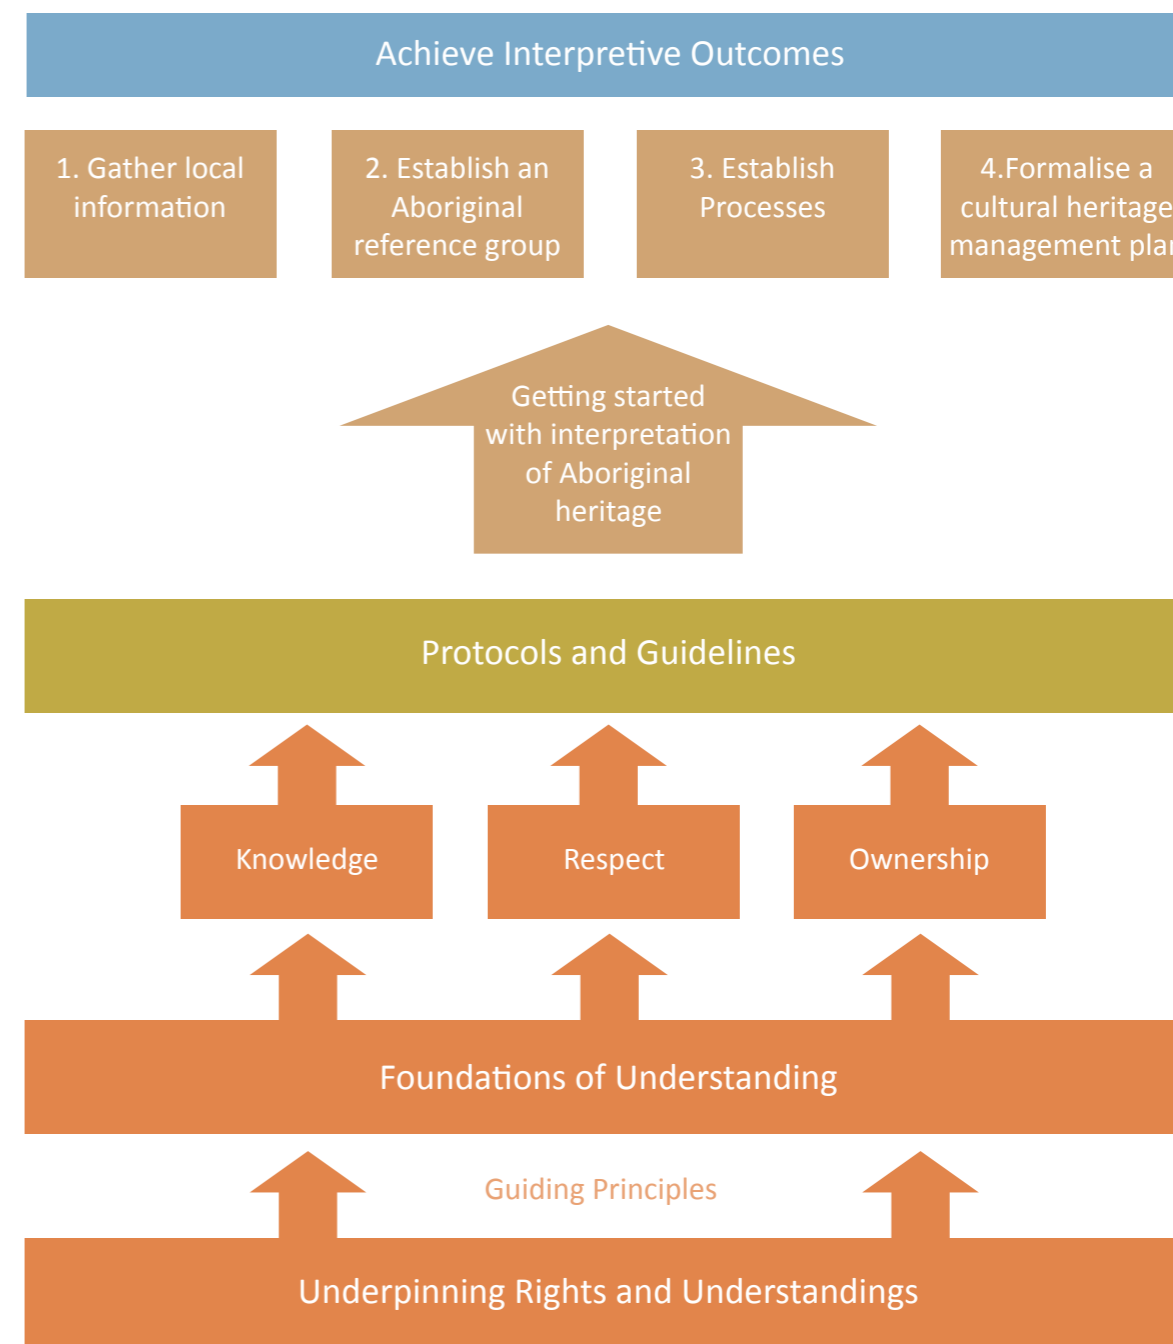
Achieve Interpretive Outcomes

1. Gather local information

2. Establish an Aboriginal reference group

3. Establish Processes

4.Formalise a cultural heritage management pla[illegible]

Getting started with interpretation of Aboriginal heritage

Protocols and Guidelines

Knowledge

Respect

Ownership

Foundations of Understanding

Guiding Principles

Underpinning Rights and Understandings